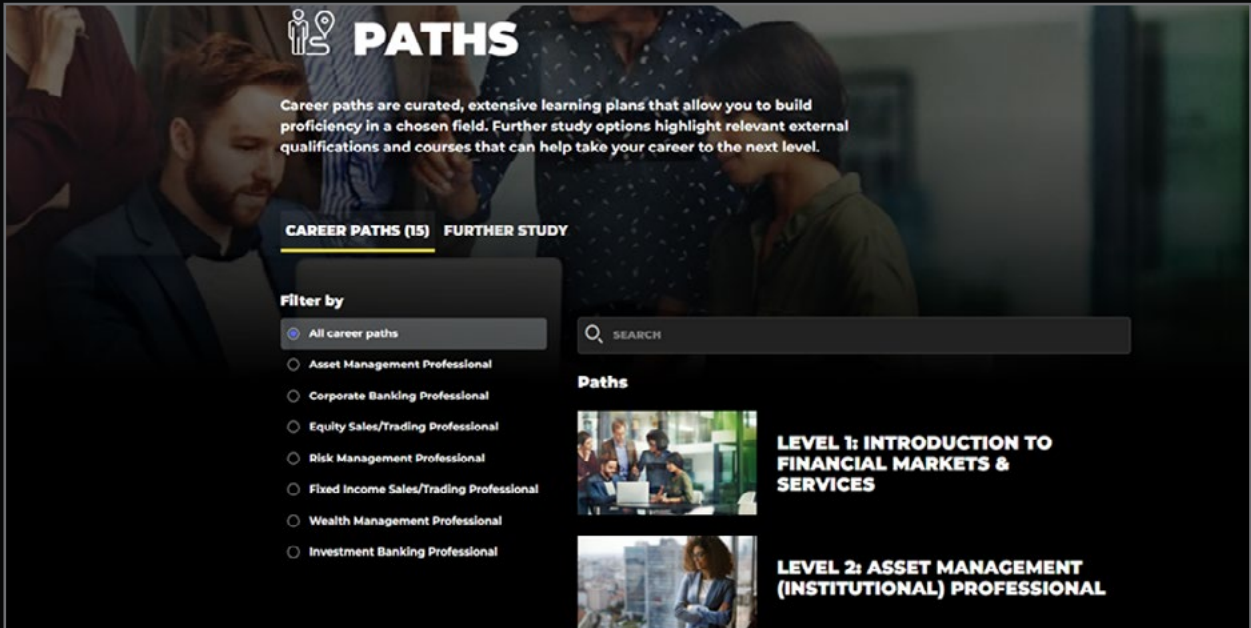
PATHS

Career paths are curated, extensive learning plans that allow you to build proficiency in a chosen field. Further study options highlight relevant external qualifications and courses that can help take your career to the next level.

CAREER PATHS (15) FURTHER STUDY

Filter by

All career paths
Asset Management Professional
Corporate Banking Professional
Equity Sales/Trading Professional
Risk Management Professional
Fixed Income Sales/Trading Professional
Wealth Management Professional
Investment Banking Professional

SEARCH

Paths

LEVEL 1: INTRODUCTION TO FINANCIAL MARKETS & SERVICES

LEVEL 2: ASSET MANAGEMENT (INSTITUTIONAL) PROFESSIONAL